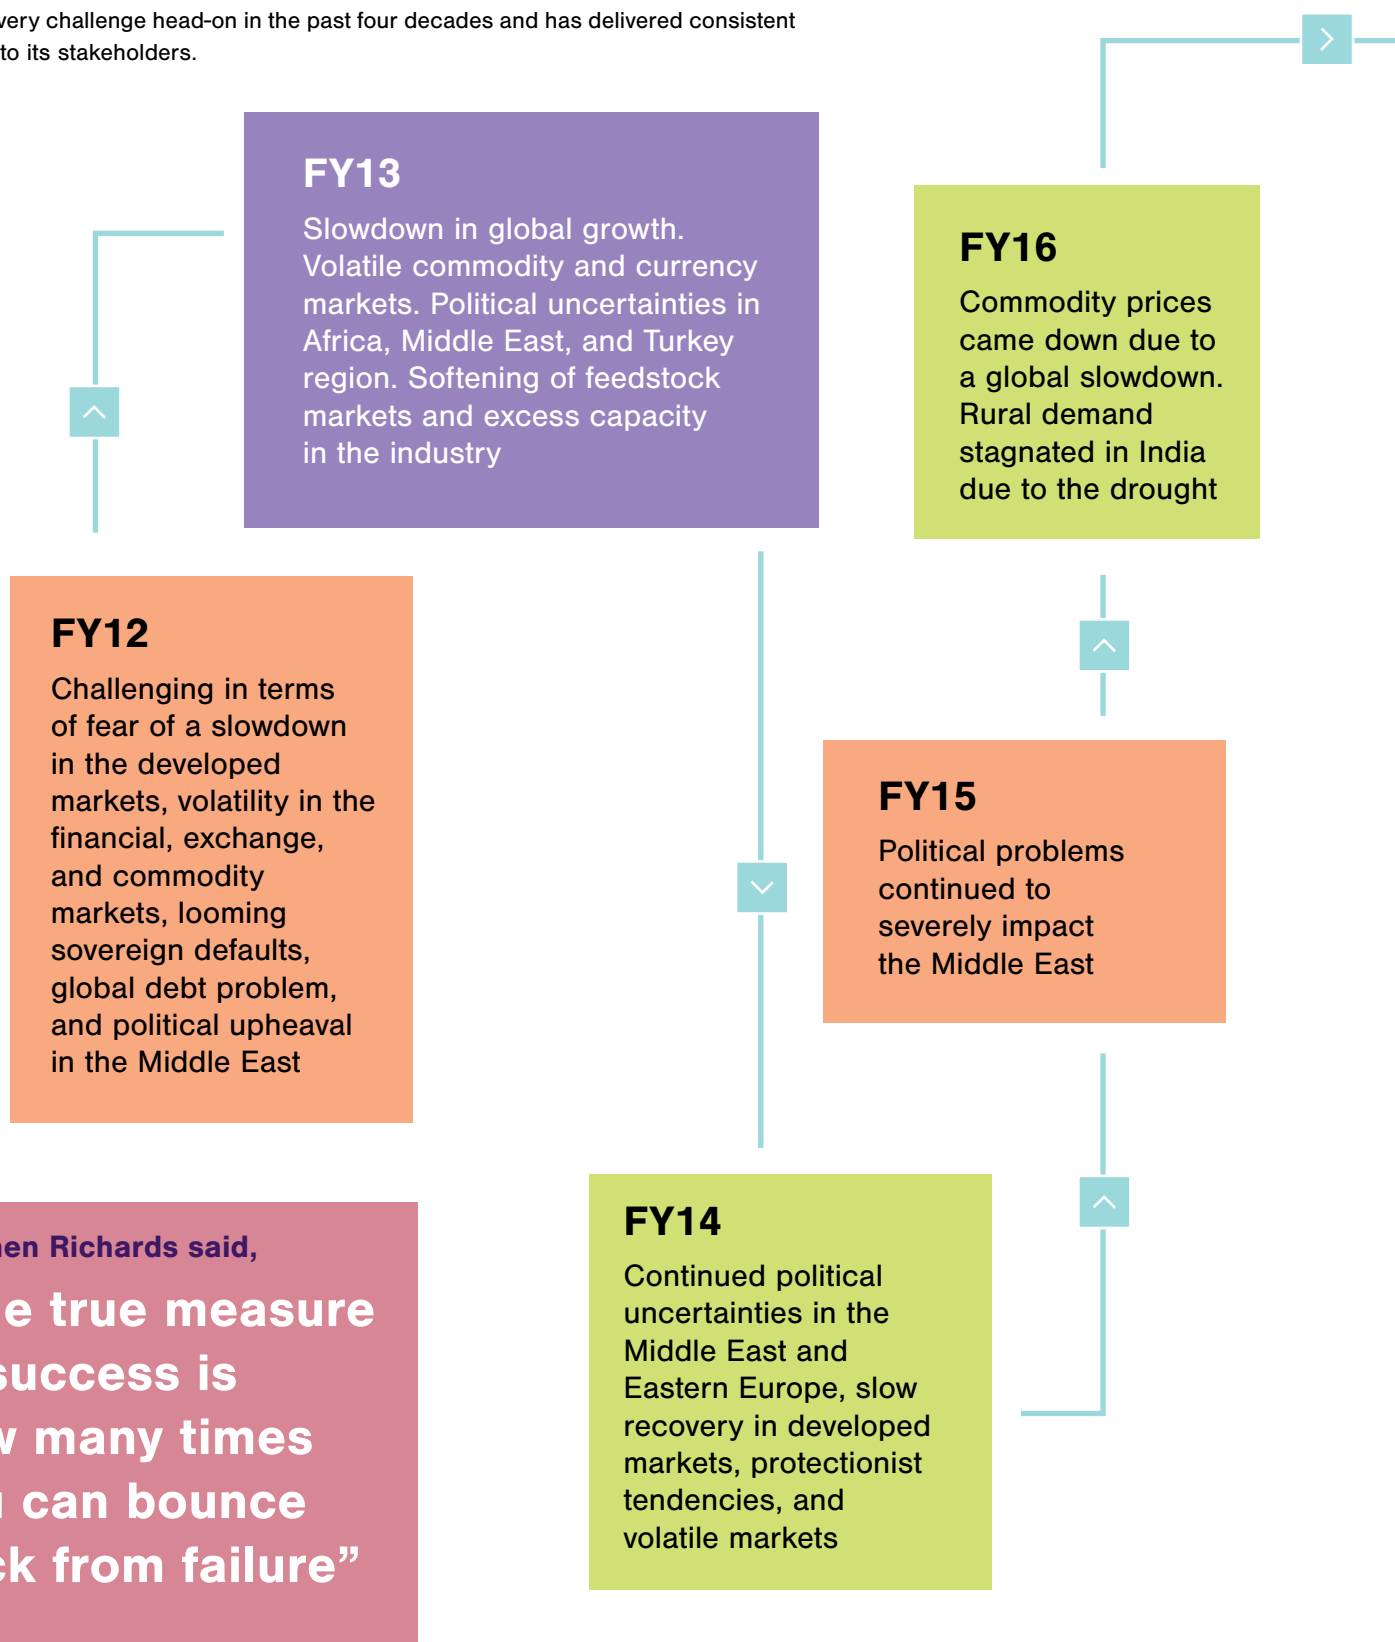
very challenge head-on in the past four decades and has delivered consistent to its stakeholders.

FY13
Slowdown in global growth. Volatile commodity and currency markets. Political uncertainties in Africa, Middle East, and Turkey region. Softening of feedstock markets and excess capacity in the industry

FY16
Commodity prices came down due to a global slowdown. Rural demand stagnated in India due to the drought

FY12
Challenging in terms of fear of a slowdown in the developed markets, volatility in the financial, exchange, and commodity markets, looming sovereign defaults, global debt problem, and political upheaval in the Middle East

FY15
Political problems continued to severely impact the Middle East

en Richards said,
e true measure success is many times can bounce k from failure”

FY14
Continued political uncertainties in the Middle East and Eastern Europe, slow recovery in developed markets, protectionist tendencies, and volatile markets